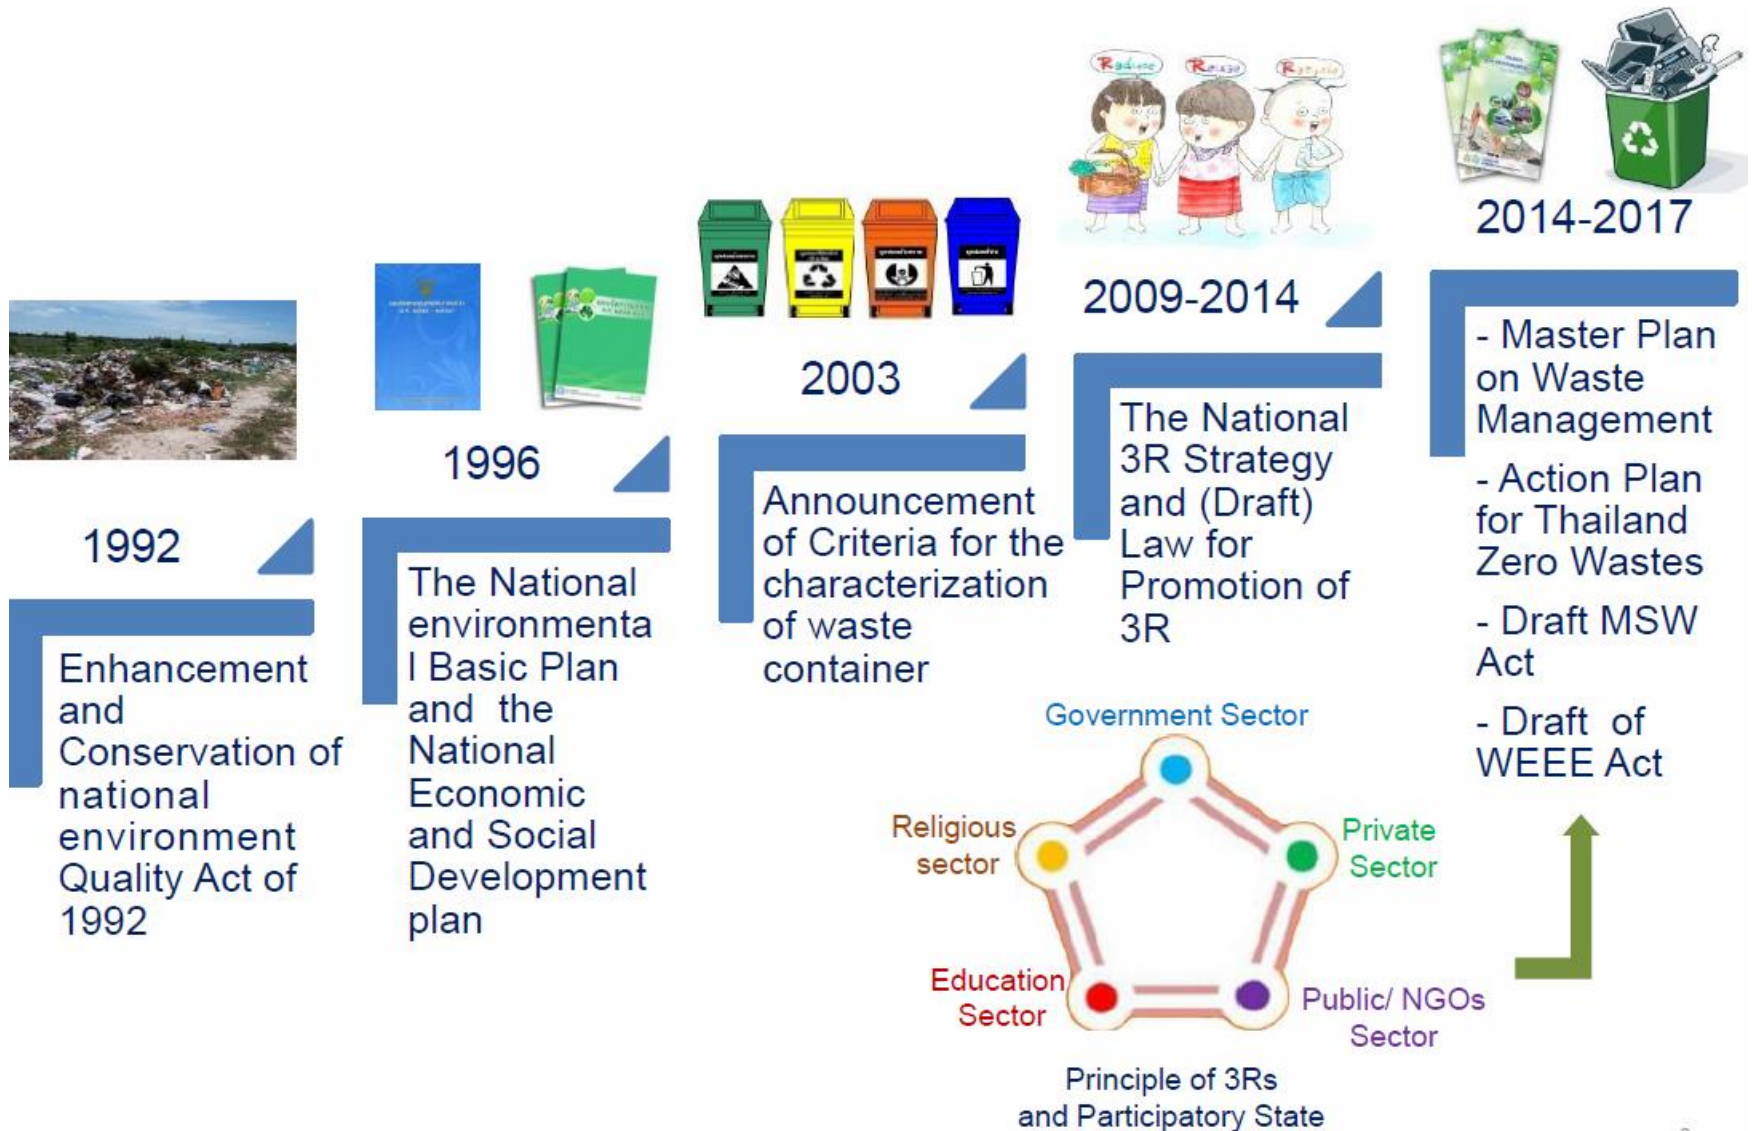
1992

Enhancement and Conservation of national environment Quality Act of 1992

1996

The National environmenta l Basic Plan and the National Economic and Social Development plan

2003

Announcement of Criteria for the characterization of waste container

2009-2014

The National 3R Strategy and (Draft) Law for Promotion of 3R

2014-2017

- Master Plan on Waste Management

- Action Plan for Thailand Zero Wastes

- Draft MSW Act

- Draft of WEEE Act

Government Sector

Religious sector

Private Sector

Education Sector

Public/ NGOs Sector

Principle of 3Rs and Participatory State